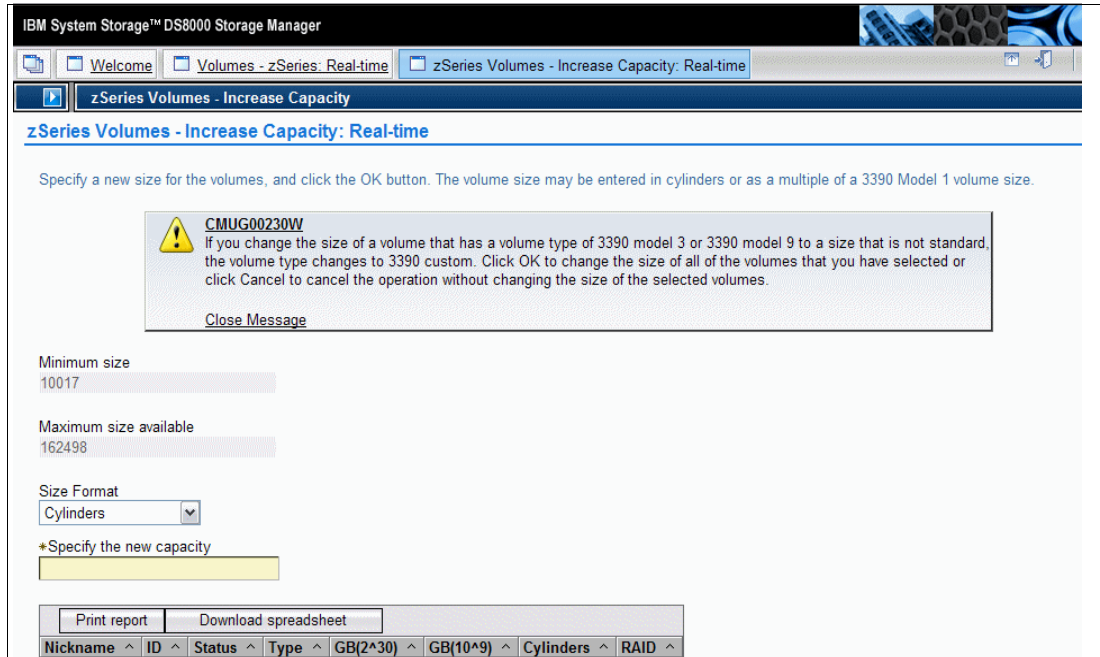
IBM System Storage™ DS8000 Storage Manager

Welcome | Volumes - zSeries: Real-time | zSeries Volumes - Increase Capacity: Real-time

zSeries Volumes - Increase Capacity

zSeries Volumes - Increase Capacity: Real-time

Specify a new size for the volumes, and click the OK button. The volume size may be entered in cylinders or as a multiple of a 3390 Model 1 volume size.

CMUG00230W
If you change the size of a volume that has a volume type of 3390 model 3 or 3390 model 9 to a size that is not standard, the volume type changes to 3390 custom. Click OK to change the size of all of the volumes that you have selected or click Cancel to cancel the operation without changing the size of the selected volumes.

Close Message

Minimum size
10017

Maximum size available
162498

Size Format
Cylinders

*Specify the new capacity

Print report | Download spreadsheet

| Nickname ^ | ID ^ | Status ^ | Type ^ | GB(2^30) ^ | GB(10^9) ^ | Cylinders ^ | RAID ^ |
|---|---|---|---|---|---|---|---|